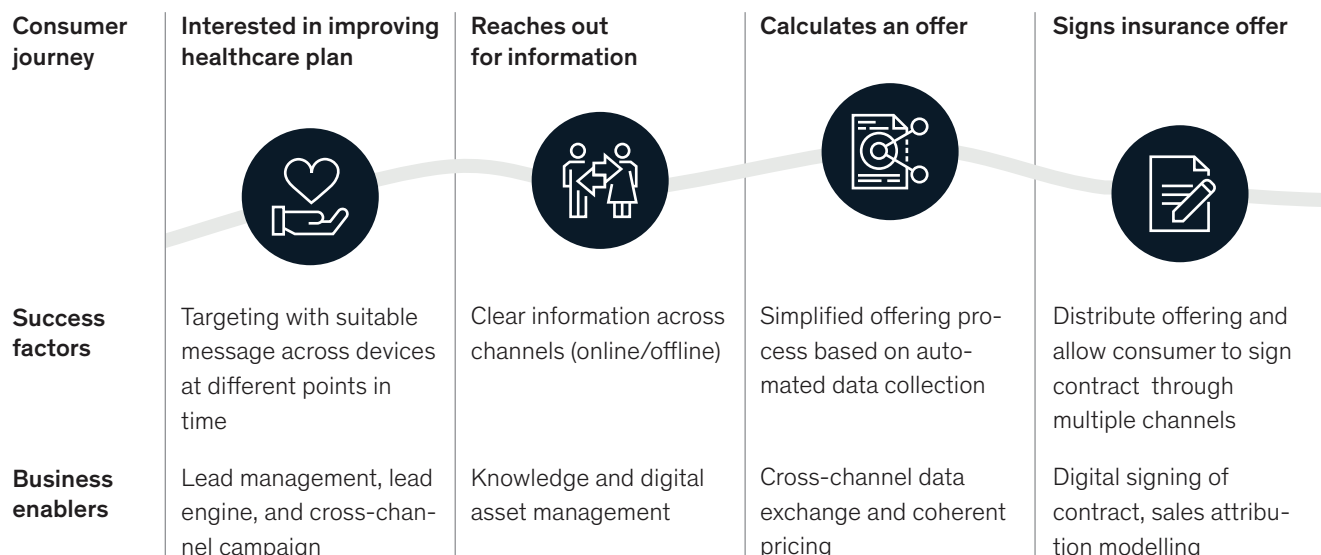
| Consumer journey | Interested in improving healthcare plan | Reaches out for information | Calculates an offer | Signs insurance offer |
|---|---|---|---|---|
| Success factors | Targeting with suitable message across devices at different points in time | Clear information across channels (online/offline) | Simplified offering process based on automated data collection | Distribute offering and allow consumer to sign contract through multiple channels |
| Business enablers | Lead management, lead engine, and cross-channel campaign | Knowledge and digital asset management | Cross-channel data exchange and coherent pricing | Digital signing of contract, sales attribution modelling |